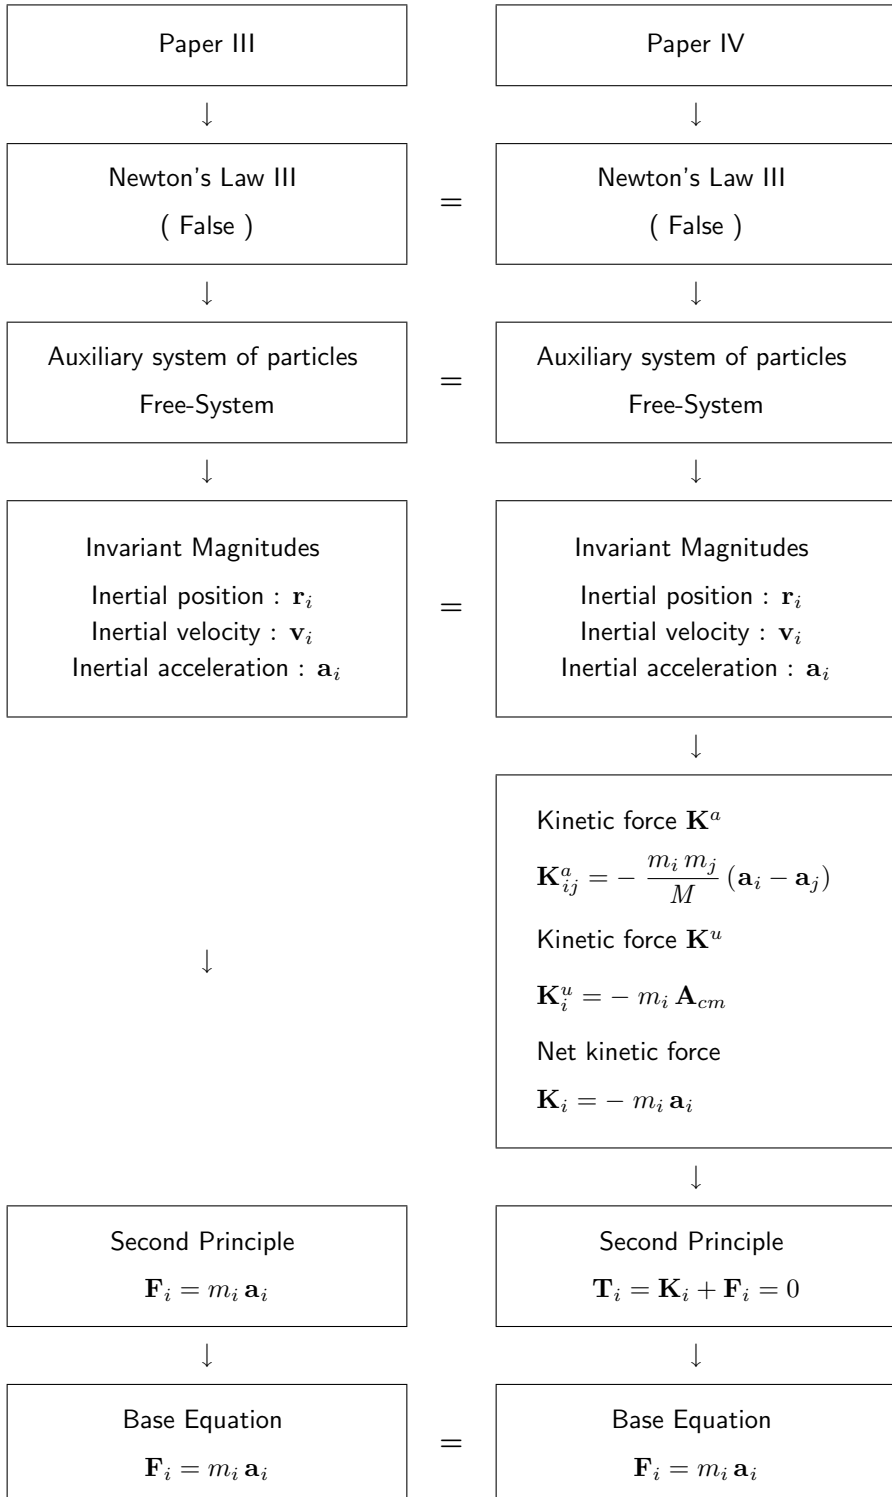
Paper III

↓

Newton's Law III

( False )

↓

Auxiliary system of particles

Free-System

↓

Invariant Magnitudes

Inertial position : $\mathbf{r}_i$

Inertial velocity : $\mathbf{v}_i$

Inertial acceleration : $\mathbf{a}_i$

↓

Second Principle

$\mathbf{F}_i = m_i \, \mathbf{a}_i$

↓

Base Equation

$\mathbf{F}_i = m_i \, \mathbf{a}_i$

=

=

=

=

Paper IV

↓

Newton's Law III

( False )

↓

Auxiliary system of particles

Free-System

↓

Invariant Magnitudes

Inertial position : $\mathbf{r}_i$

Inertial velocity : $\mathbf{v}_i$

Inertial acceleration : $\mathbf{a}_i$

↓

Kinetic force $\mathbf{K}^a$

$\mathbf{K}^a_{ij} = - \frac{m_i \, m_j}{M} (\mathbf{a}_i - \mathbf{a}_j)$

Kinetic force $\mathbf{K}^u$

$\mathbf{K}^u_i = - m_i \, \mathbf{A}_{cm}$

Net kinetic force

$\mathbf{K}_i = - m_i \, \mathbf{a}_i$

↓

Second Principle

$\mathbf{T}_i = \mathbf{K}_i + \mathbf{F}_i = 0$

↓

Base Equation

$\mathbf{F}_i = m_i \, \mathbf{a}_i$